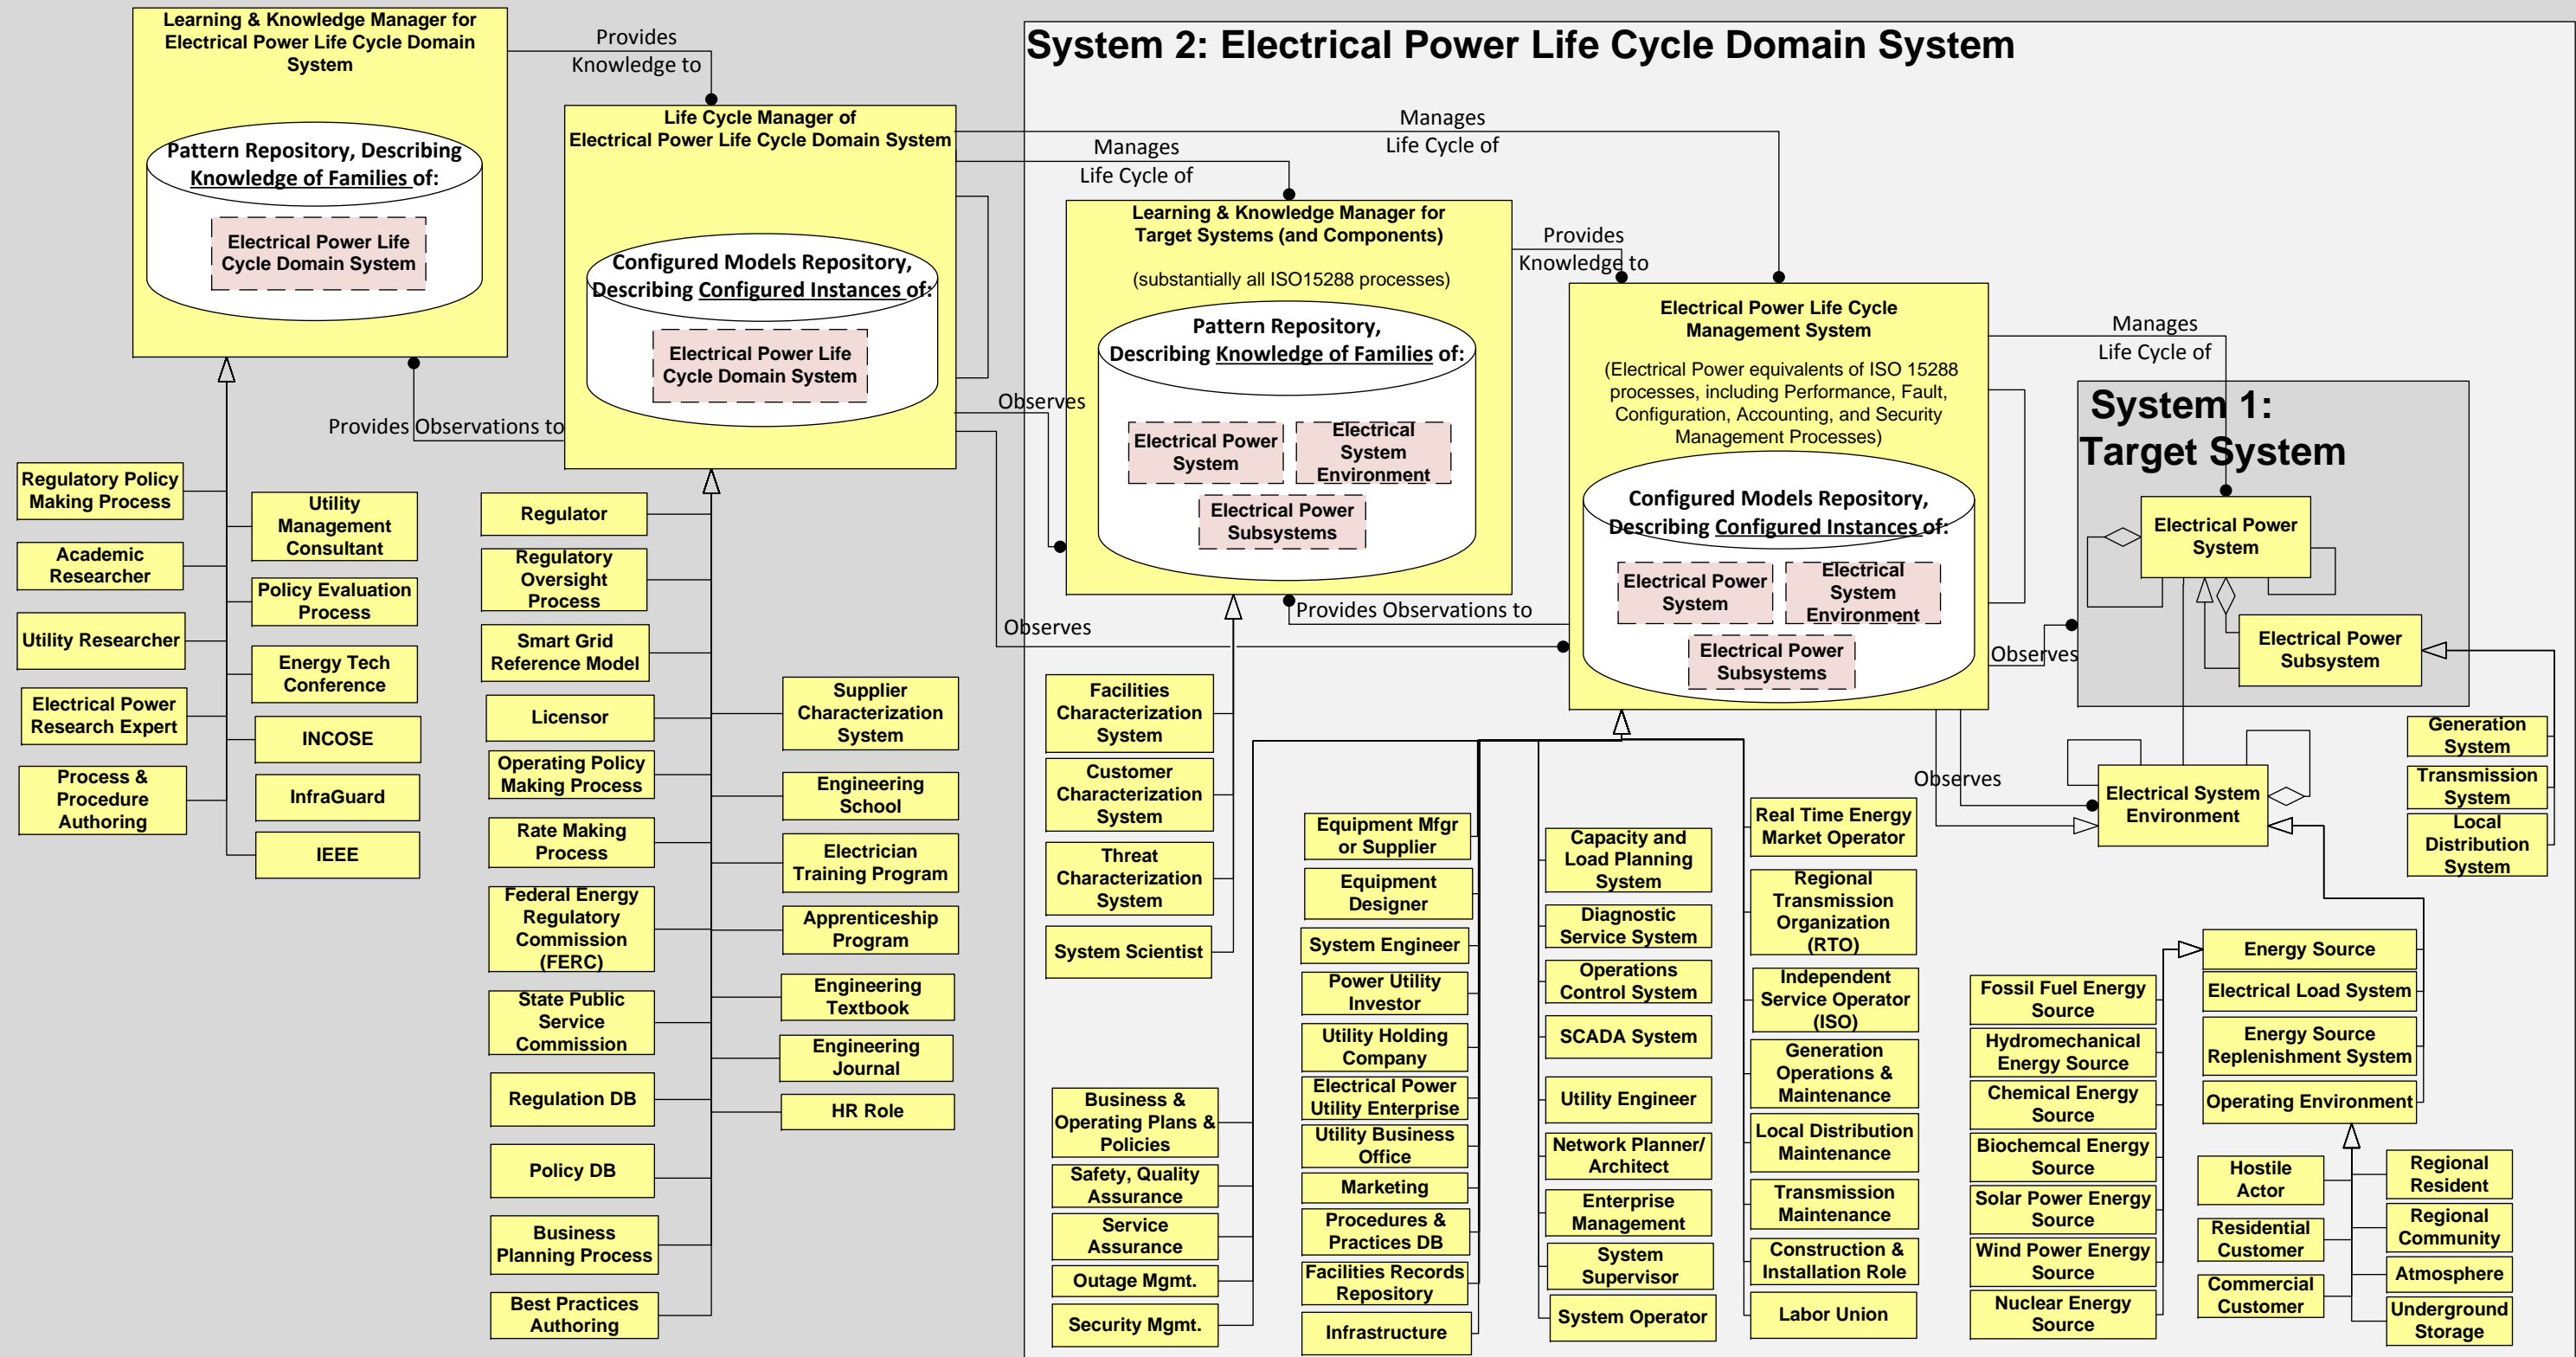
Learning & Knowledge Manager for Electrical Power Life Cycle Domain System

Pattern Repository, Describing Knowledge of Families of:

Electrical Power Life Cycle Domain System

Provides Knowledge to

Life Cycle Manager of Electrical Power Life Cycle Domain System

Configured Models Repository, Describing Configured Instances of:

Electrical Power Life Cycle Domain System

System 2: Electrical Power Life Cycle Domain System

Manages Life Cycle of

Manages Life Cycle of

Learning & Knowledge Manager for Target Systems (and Components)

(substantially all ISO15288 processes)

Pattern Repository, Describing Knowledge of Families of:

Electrical Power System

Electrical System Environment

Electrical Power Subsystems

Provides Knowledge to

Electrical Power Life Cycle Management System

(Electrical Power equivalents of ISO 15288 processes, including Performance, Fault, Configuration, Accounting, and Security Management Processes)

Configured Models Repository, Describing Configured Instances of:

Electrical Power System

Electrical System Environment

Electrical Power Subsystems

Manages Life Cycle of

System 1: Target System

Electrical Power System

Electrical Power Subsystem

Observes

Provides Observations to

Observes

Provides Observations to

Observes

Observes

Regulatory Policy Making Process

Academic Researcher

Utility Researcher

Electrical Power Research Expert

Process & Procedure Authoring

Utility Management Consultant

Policy Evaluation Process

Energy Tech Conference

INCOSE

InfraGuard

IEEE

Regulator

Regulatory Oversight Process

Smart Grid Reference Model

Licensor

Operating Policy Making Process

Rate Making Process

Federal Energy Regulatory Commission (FERC)

State Public Service Commission

Regulation DB

Policy DB

Business Planning Process

Best Practices Authoring

Supplier Characterization System

Engineering School

Electrician Training Program

Apprenticeship Program

Engineering Textbook

Engineering Journal

HR Role

Facilities Characterization System

Customer Characterization System

Threat Characterization System

System Scientist

Business & Operating Plans & Policies

Safety, Quality Assurance

Service Assurance

Outage Mgmt.

Security Mgmt.

Equipment Mfgr or Supplier

Equipment Designer

System Engineer

Power Utility Investor

Utility Holding Company

Electrical Power Utility Enterprise

Utility Business Office

Marketing

Procedures & Practices DB

Facilities Records Repository

Infrastructure

Capacity and Load Planning System

Diagnostic Service System

Operations Control System

SCADA System

Utility Engineer

Network Planner/ Architect

Enterprise Management

System Supervisor

System Operator

Real Time Energy Market Operator

Regional Transmission Organization (RTO)

Independent Service Operator (ISO)

Generation Operations & Maintenance

Local Distribution Maintenance

Transmission Maintenance

Construction & Installation Role

Labor Union

Electrical System Environment

Generation System

Transmission System

Local Distribution System

Energy Source

Electrical Load System

Energy Source Replenishment System

Operating Environment

Fossil Fuel Energy Source

Hydromechanical Energy Source

Chemical Energy Source

Biochemcal Energy Source

Solar Power Energy Source

Wind Power Energy Source

Nuclear Energy Source

Hostile Actor

Residential Customer

Commercial Customer

Regional Resident

Regional Community

Atmosphere

Underground Storage